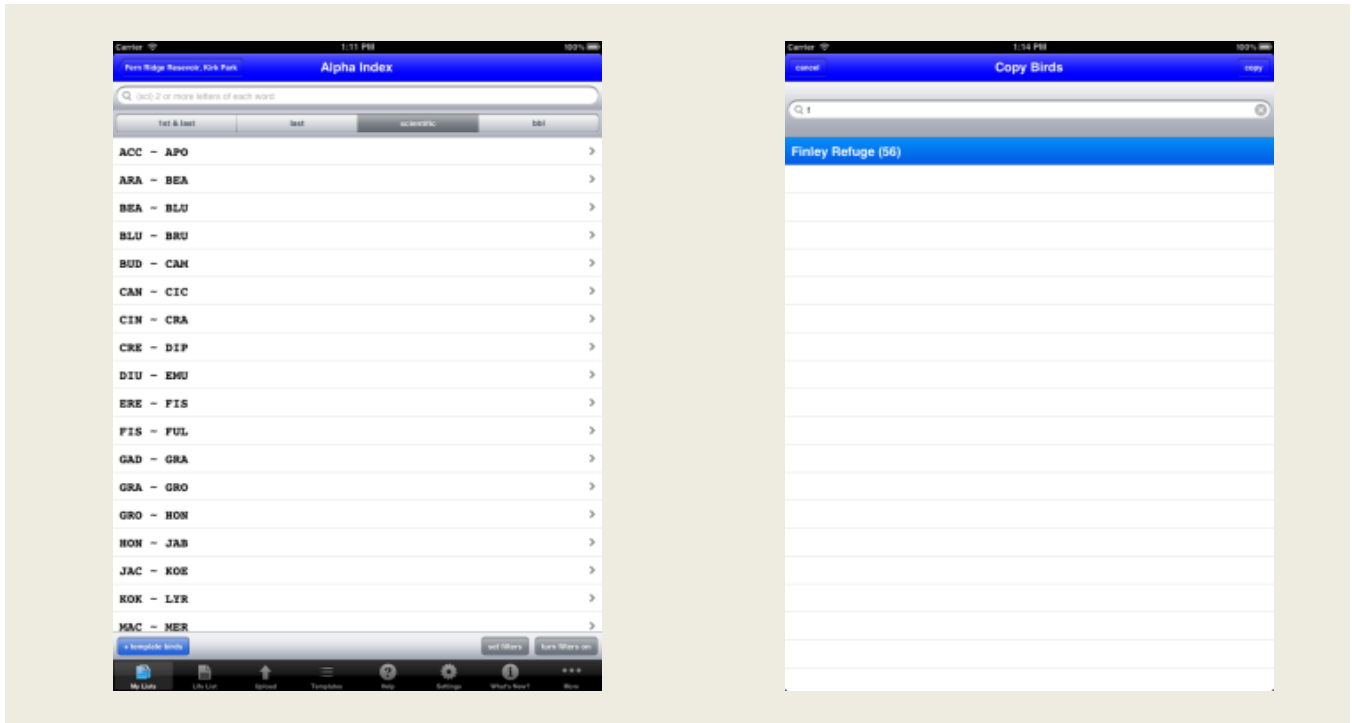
Carrier 1:11 PM 100%

Fern Ridge Reservoir, Kirk Park

Alpha Index

(acl) 2 or more letters of each word

1st & last | last | scientific | bbl

ACC - APO
ARA - BEA
BEA - BLU
BLU - BRU
BUD - CAM
CAN - CIC
CIN - CRA
CRE - DIP
DIU - EMU
ERE - FIS
FIS - FUL
GAD - GRA
GRA - GRO
GRO - HON
HON - JAB
JAC - KOE
KOK - LYR
MAC - MER

+ template birds

set filters

turn filters on

My Lists
Life List
Upload
Templates
Help
Settings
What's New?
More

Carrier 1:14 PM 100%

cancel

Copy Birds

copy

f

Finley Refuge (56)